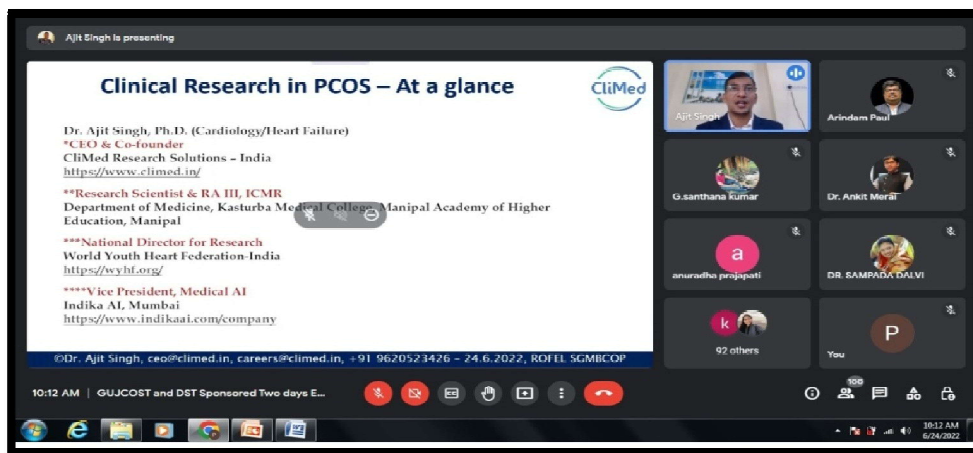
Ajit Singh is presenting

Clinical Research in PCOS – At a glance

CliMed

Dr. Ajit Singh, Ph.D. (Cardiology/Heart Failure)
*CEO & Co-founder
CliMed Research Solutions – India
https://www.climed.in/

**Research Scientist & RA III, ICMR
Department of Medicine, Kasturba Medical College, Manipal Academy of Higher Education, Manipal

***National Director for Research
World Youth Heart Federation-India
https://wyhf.org/

****Vice President, Medical AI
Indika AI, Mumbai
https://www.indikaai.com/company

©Dr. Ajit Singh, ceo@climed.in, careers@climed.in, +91 9620523426 – 24.6.2022, ROFEL SGMBCOP

Ajit Singh
Arindam Paul
G.santhana kumar
Dr. Ankit Merai
a
anuradha prajapati
DR. SAMPADA DALVI
k
92 others
P
You

10:12 AM | GUJCOST and DST Sponsored Two days E...

100

10:12 AM
6/24/2022